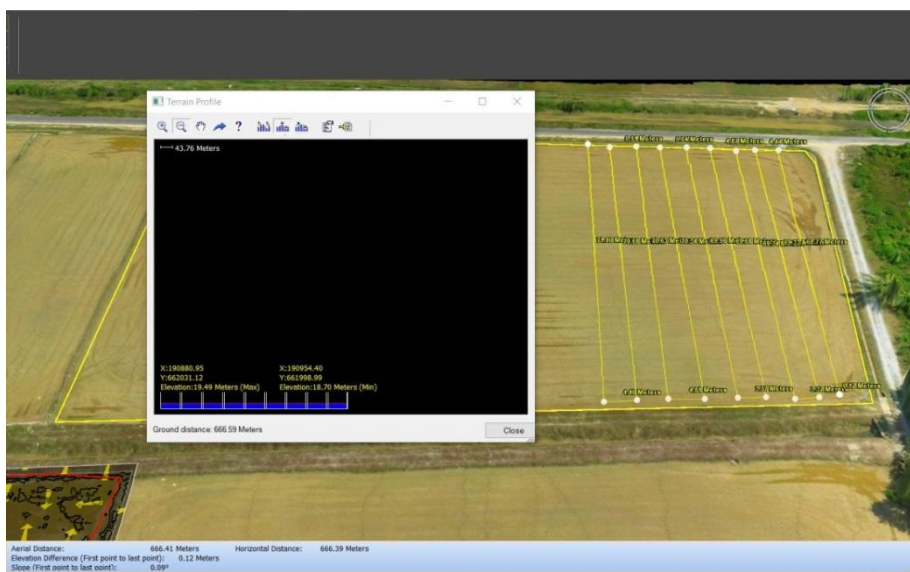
Terrain Profile

43.76 Meters

X:190880.95
Y:662031.12
Elevation:19.49 Meters (Max)

X:190954.40
Y:661998.99
Elevation:18.70 Meters (Min)

Ground distance: 666.59 Meters

Close

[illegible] Meters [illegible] Meters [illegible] Meters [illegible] Meters

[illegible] Meters

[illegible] Meters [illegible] Meters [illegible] Meters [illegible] Meters

Aerial Distance: 666.41 Meters Horizontal Distance: 666.39 Meters
Elevation Difference (First point to last point): 0.12 Meters
Slope (First point to last point): 0.09°